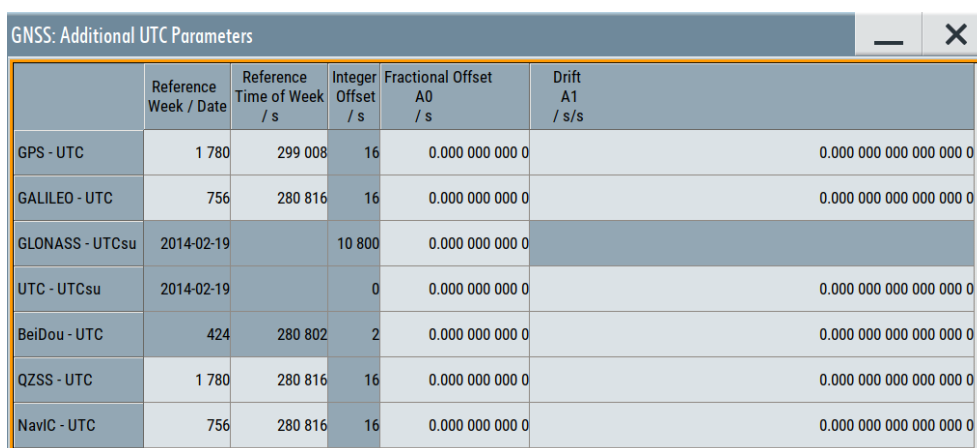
GNSS: Additional UTC Parameters

|  | Reference Week / Date | Reference Time of Week / s | Integer Offset / s | Fractional Offset A0 / s | Drift A1 / s/s |
|---|---|---|---|---|---|
| GPS - UTC | 1 780 | 299 008 | 16 | 0.000 000 000 0 | 0.000 000 000 000 000 0 |
| GALILEO - UTC | 756 | 280 816 | 16 | 0.000 000 000 0 | 0.000 000 000 000 000 0 |
| GLONASS - UTCsu | 2014-02-19 |  | 10 800 | 0.000 000 000 0 |  |
| UTC - UTCsu | 2014-02-19 |  | 0 | 0.000 000 000 0 | 0.000 000 000 000 000 0 |
| BeiDou - UTC | 424 | 280 802 | 2 | 0.000 000 000 0 | 0.000 000 000 000 000 0 |
| QZSS - UTC | 1 780 | 280 816 | 16 | 0.000 000 000 0 | 0.000 000 000 000 000 0 |
| NavIC - UTC | 756 | 280 816 | 16 | 0.000 000 000 0 | 0.000 000 000 000 000 0 |